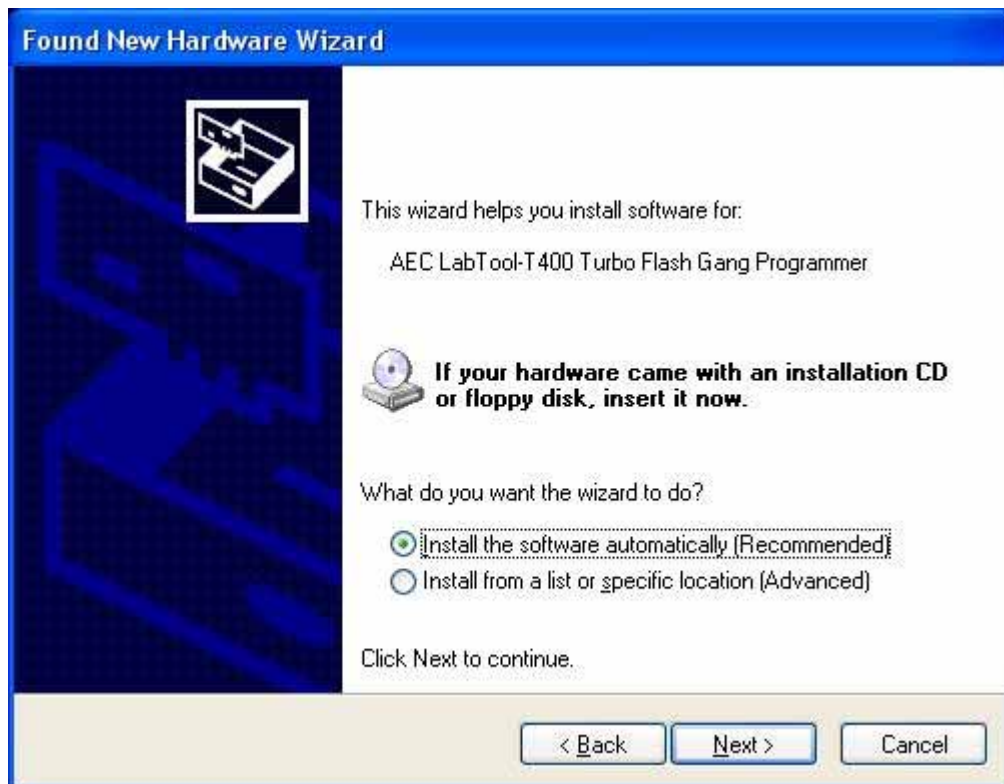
Found New Hardware Wizard

This wizard helps you install software for:

AEC LabTool-T400 Turbo Flash Gang Programmer

If your hardware came with an installation CD or floppy disk, insert it now.

What do you want the wizard to do?

Install the software automatically (Recommended)

Install from a list or specific location (Advanced)

Click Next to continue.

< Back

Next >

Cancel